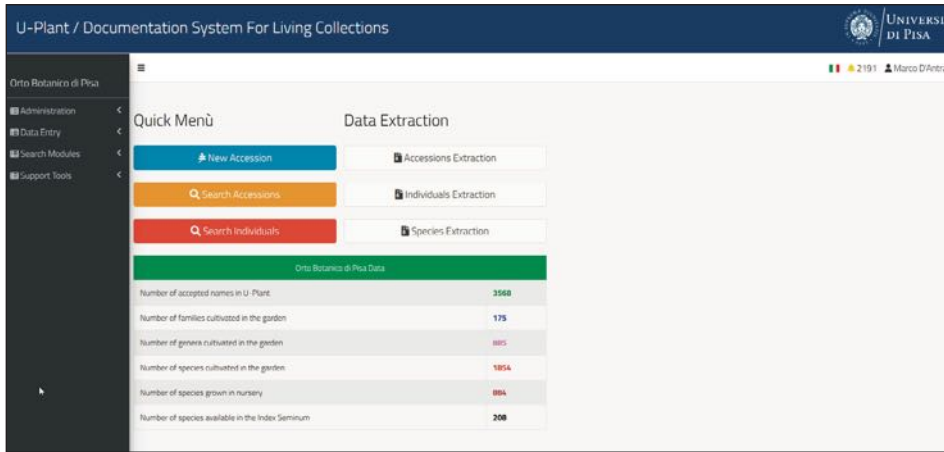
U-Plant / Documentation System For Living Collections

UNIVERSI DI PISA

Orto Botanico di Pisa

Administration
Data Entry
Search Modules
Support Tools

≡

2191 Marco D'Antra

Quick Menù

New Accession
Search Accessions
Search Individuals

Data Extraction

Accessions Extraction
Individuals Extraction
Species Extraction

| Orto Botanico di Pisa Data | |
|---|---|
| Number of accepted names in U-Plant | 3568 |
| Number of families cultivated in the garden | 175 |
| Number of genera cultivated in the garden | 885 |
| Number of species cultivated in the garden | 1854 |
| Number of species grown in nursery | 884 |
| Number of species available in the Index Seminum | 208 |